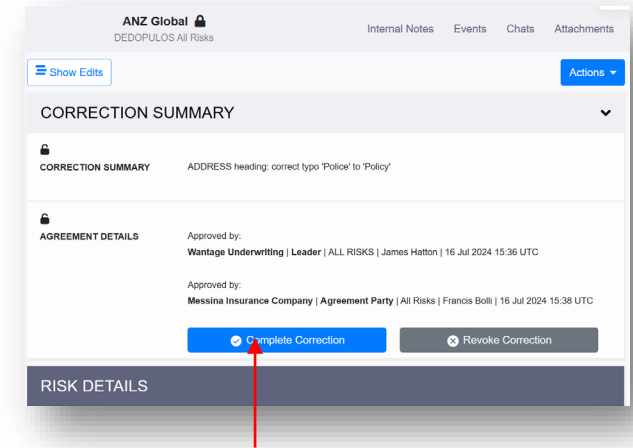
ANZ Global
DEDOPULOS All Risks

Internal Notes Events Chats Attachments

Show Edits

Actions

CORRECTION SUMMARY

CORRECTION SUMMARY

ADDRESS heading: correct typo 'Police' to 'Policy'

AGREEMENT DETAILS

Approved by:
Wantage Underwriting | Leader | ALL RISKS | James Hatton | 16 Jul 2024 15:36 UTC

Approved by:
Messina Insurance Company | Agreement Party | All Risks | Francis Bolli | 16 Jul 2024 15:38 UTC

Complete Correction

Revoke Correction

RISK DETAILS